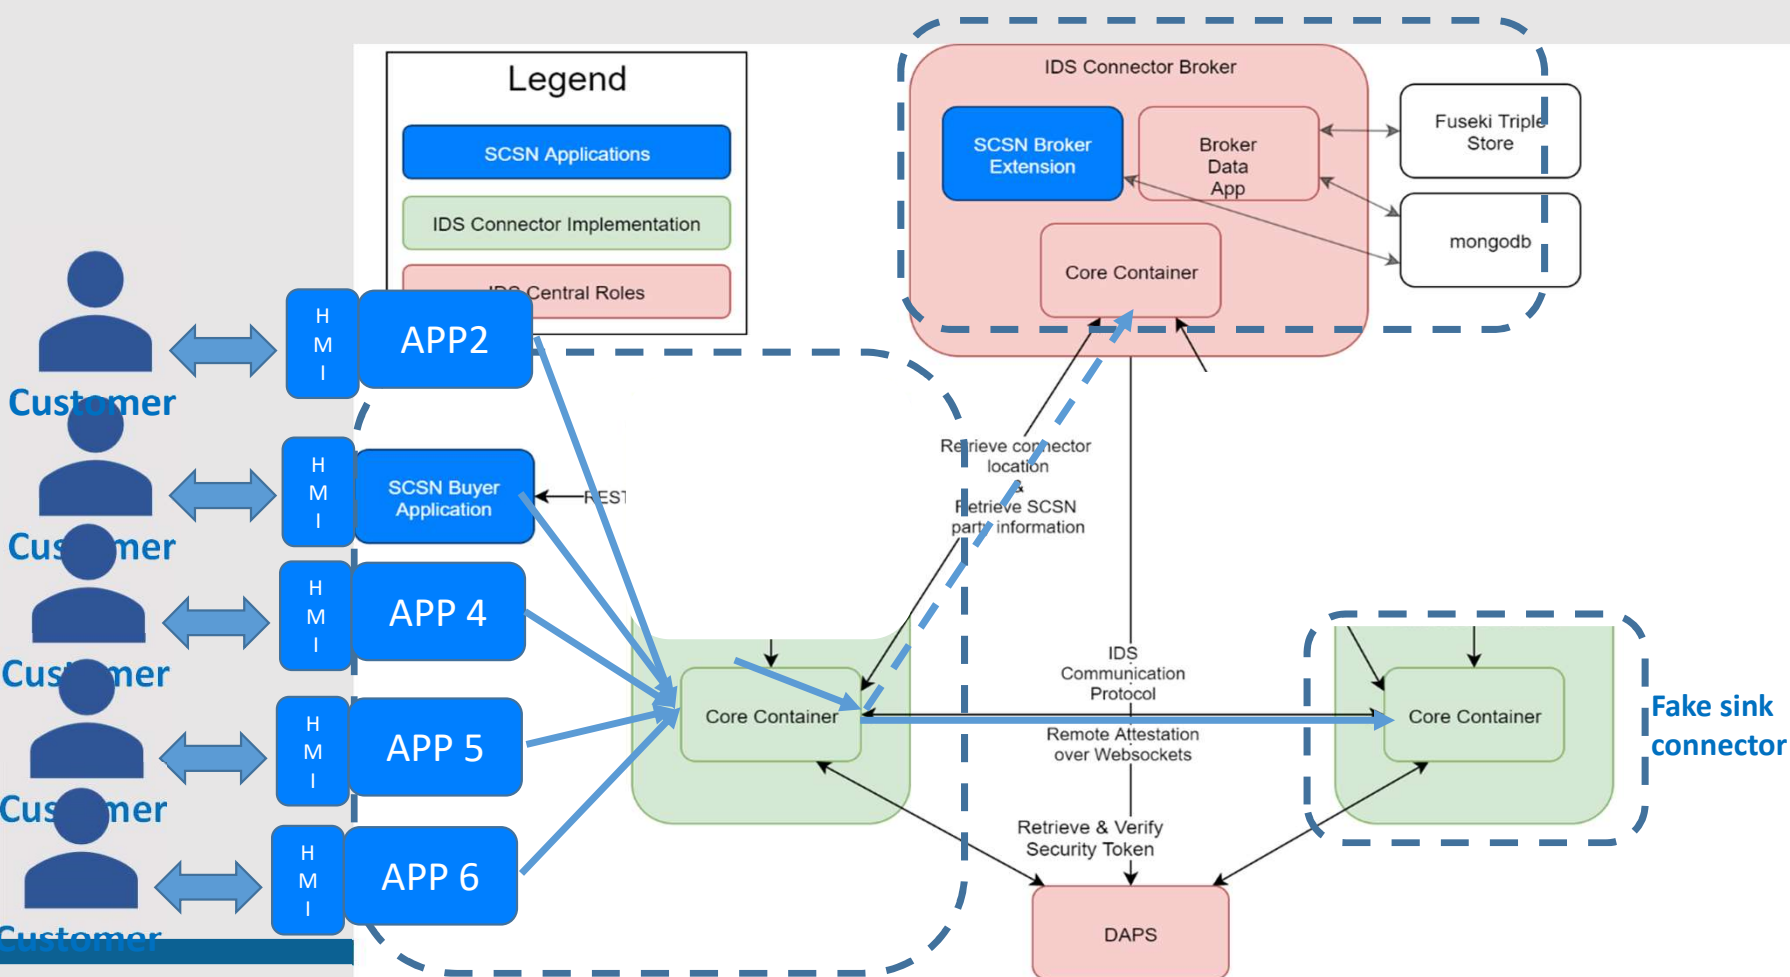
Legend

SCSN Applications

IDS Connector Implementation

IDS Central Roles

IDS Connector Broker

SCSN Broker Extension

Broker Data App

Fuseki Triple Store

mongodb

Core Container

Customer

H M I

APP2

Customer

H M I

SCSN Buyer Application

REST

Customer

H M I

APP 4

Customer

H M I

APP 5

Customer

H M I

APP 6

Customer

Retrieve connector location & Retrieve SCSN party information

IDS Communication Protocol

Remote Attestation over Websockets

Core Container

Core Container

Fake sink connector

Retrieve & Verify Security Token

DAPS